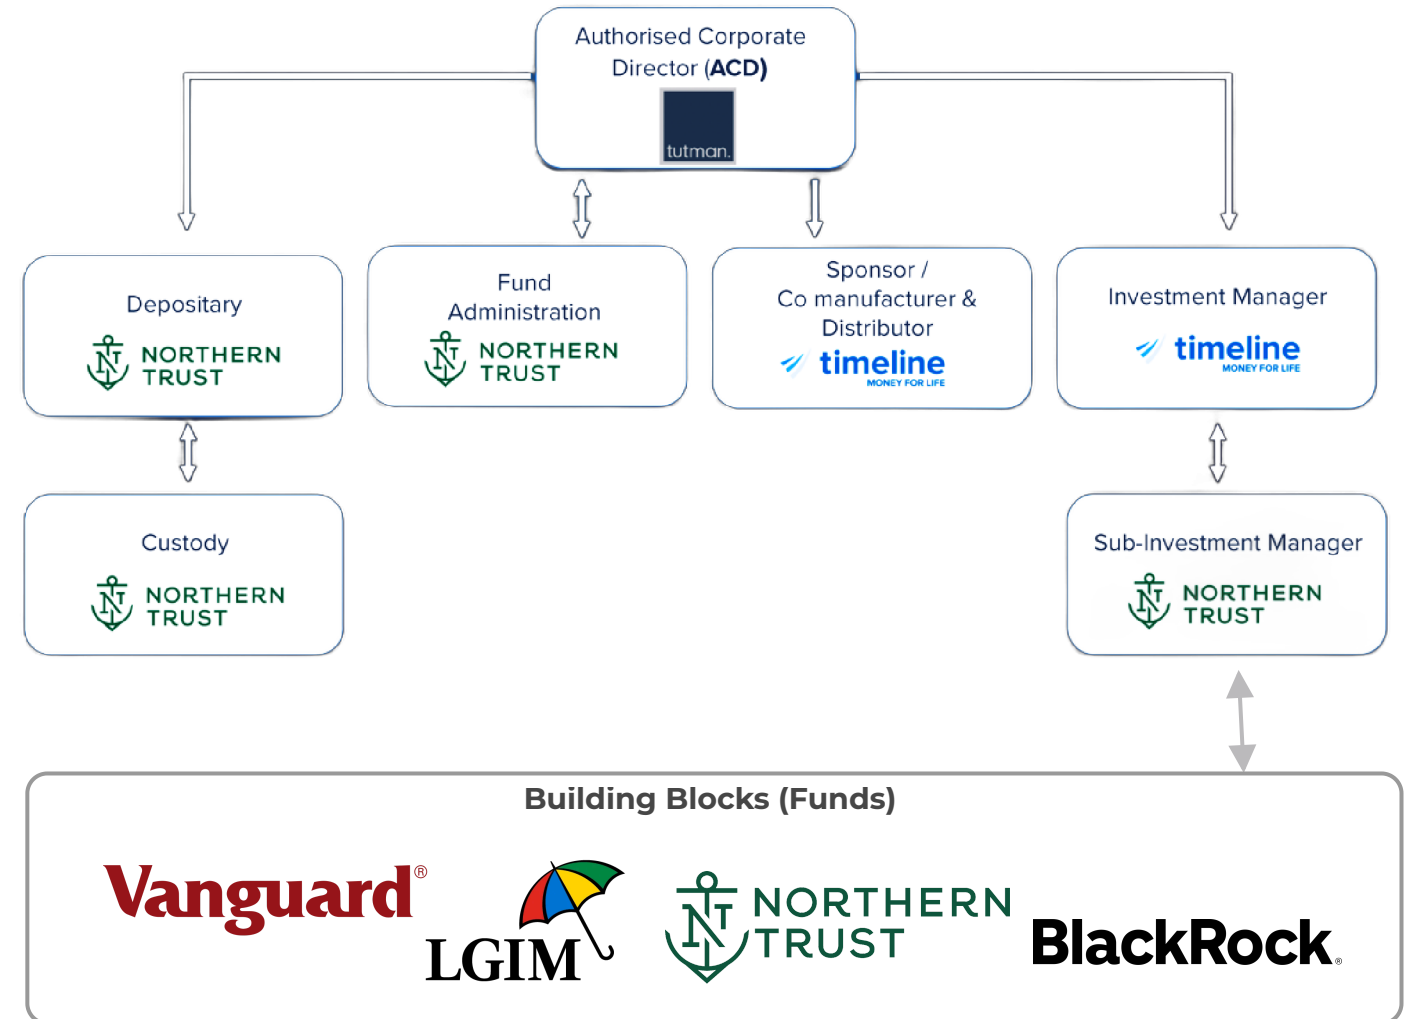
Authorised Corporate Director (ACD)
tutman.

Depositary
NORTHERN TRUST

Fund Administration
NORTHERN TRUST

Sponsor / Co manufacturer & Distributor
timeline
MONEY FOR LIFE

Investment Manager
timeline
MONEY FOR LIFE

Custody
NORTHERN TRUST

Sub-Investment Manager
NORTHERN TRUST

Building Blocks (Funds)

Vanguard®
LGIM
NORTHERN TRUST
BlackRock®